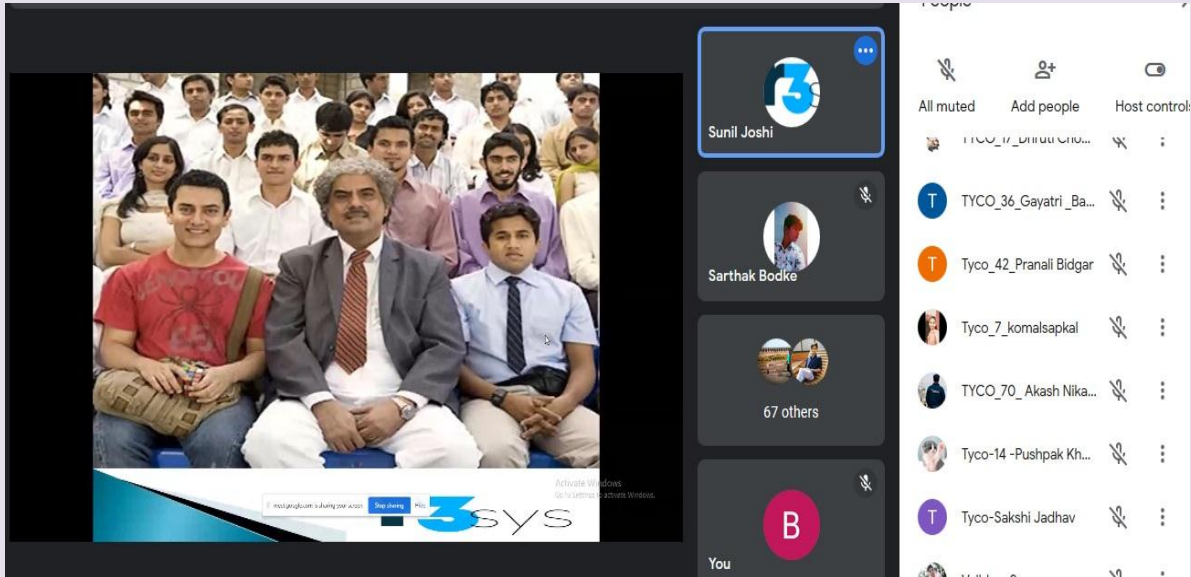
People

All muted

Add people

Host controls

TYCO_17_Dhruti Cho...

T TYCO_36_Gayatri _Ba...

T Tyco_42_Pranali Bidgar

Tyco_7_komalsapkal

TYCO_70_ Akash Nika...

Tyco-14 -Pushpak Kh...

T Tyco-Sakshi Jadhav

Sunil Joshi

Sarthak Bodke

67 others

B

You

meet.google.com is sharing your screen. Stop sharing Hide

Activate Windows
Go to Settings to activate Windows.

3SYS